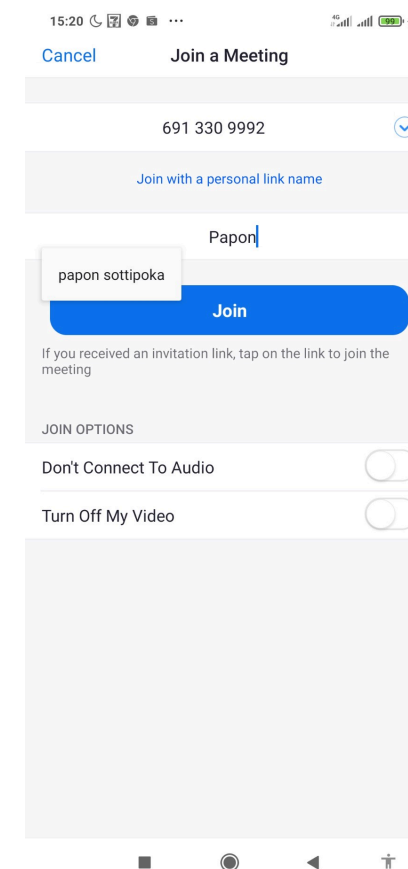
15:20 ··· 4G 99

Cancel Join a Meeting

691 330 9992

Join with a personal link name

Papon

papon sottipoka

Join

If you received an invitation link, tap on the link to join the meeting

JOIN OPTIONS

Don't Connect To Audio

Turn Off My Video